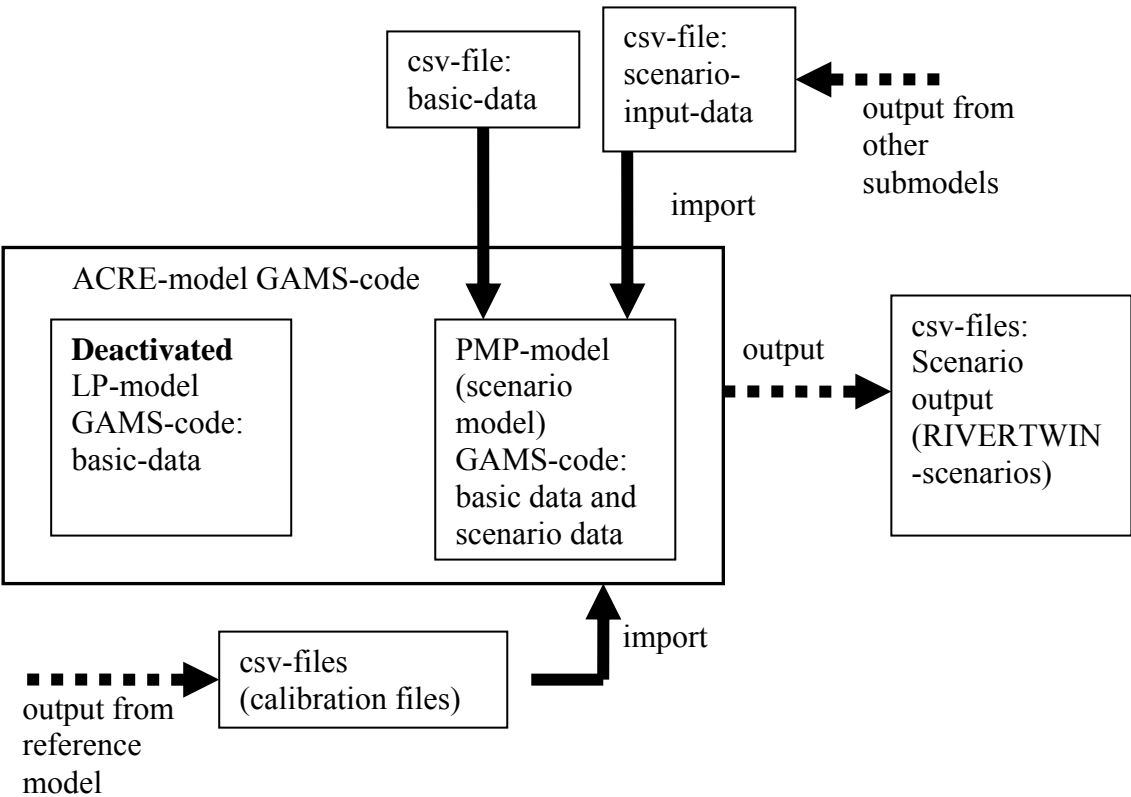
csv-file: basic-data

csv-file: scenario-input-data

output from other submodels

import

ACRE-model GAMS-code

**Deactivated** LP-model GAMS-code: basic-data

PMP-model (scenario model) GAMS-code: basic data and scenario data

output

csv-files: Scenario output (RIVERTWIN-scenarios)

csv-files (calibration files)

import

output from reference model